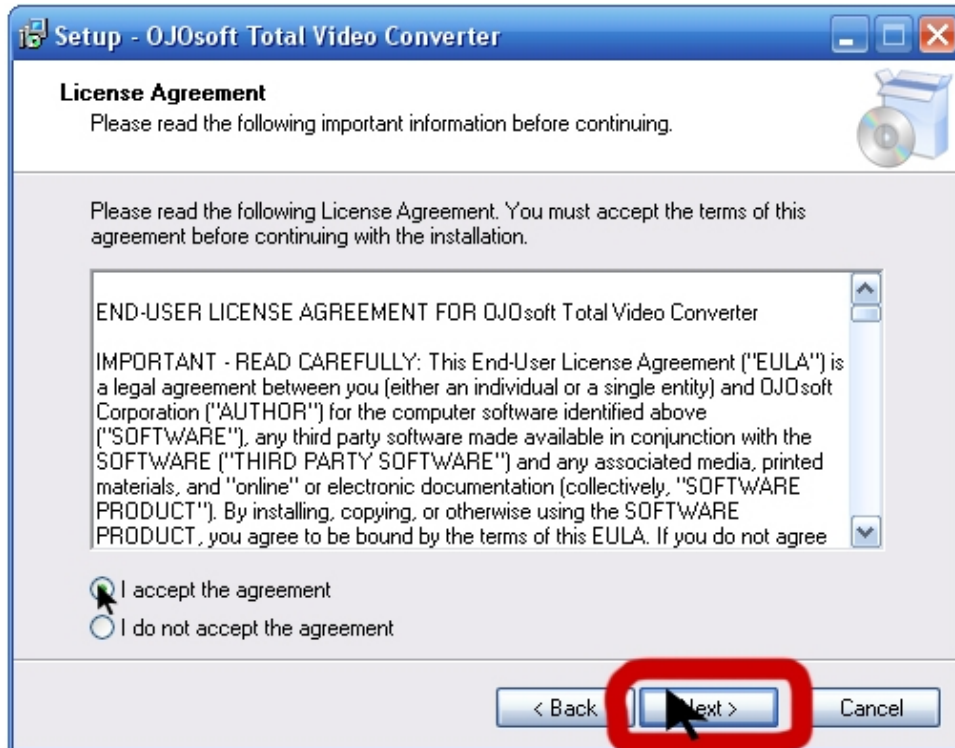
Setup - OJOsoft Total Video Converter

License Agreement
Please read the following important information before continuing.

Please read the following License Agreement. You must accept the terms of this agreement before continuing with the installation.

END-USER LICENSE AGREEMENT FOR OJOsoft Total Video Converter

IMPORTANT - READ CAREFULLY: This End-User License Agreement ("EULA") is a legal agreement between you (either an individual or a single entity) and OJOsoft Corporation ("AUTHOR") for the computer software identified above ("SOFTWARE"), any third party software made available in conjunction with the SOFTWARE ("THIRD PARTY SOFTWARE") and any associated media, printed materials, and "online" or electronic documentation (collectively, "SOFTWARE PRODUCT"). By installing, copying, or otherwise using the SOFTWARE PRODUCT, you agree to be bound by the terms of this EULA. If you do not agree

I accept the agreement
I do not accept the agreement

< Back
Next >
Cancel